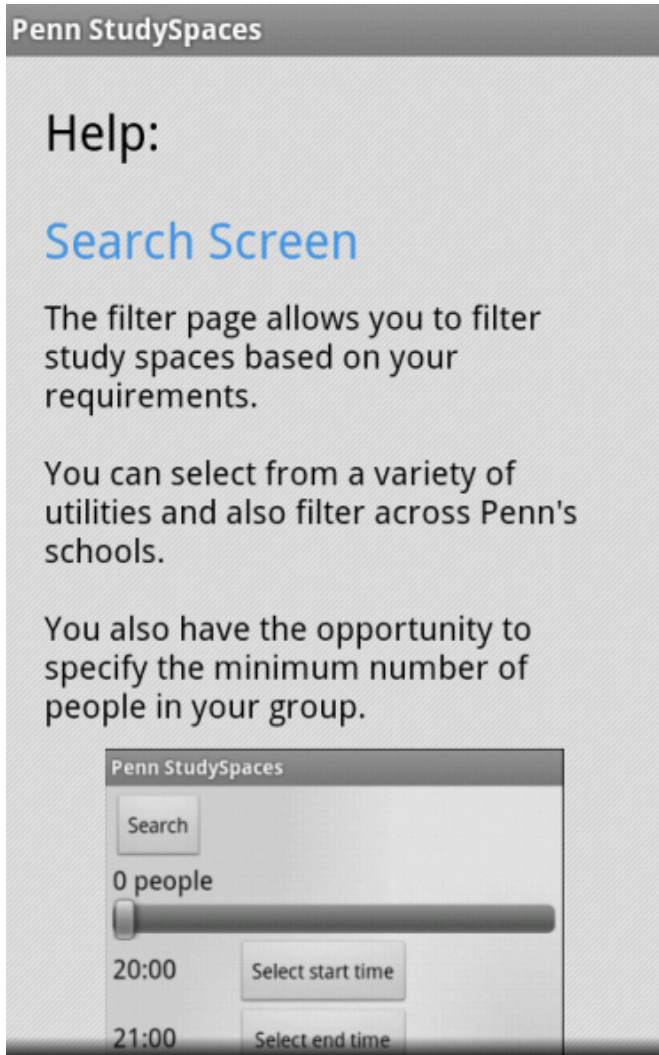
Penn StudySpaces

Help:

Search Screen

The filter page allows you to filter study spaces based on your requirements.

You can select from a variety of utilities and also filter across Penn's schools.

You also have the opportunity to specify the minimum number of people in your group.

Penn StudySpaces

Search

0 people

20:00

Select start time

21:00

Select end time